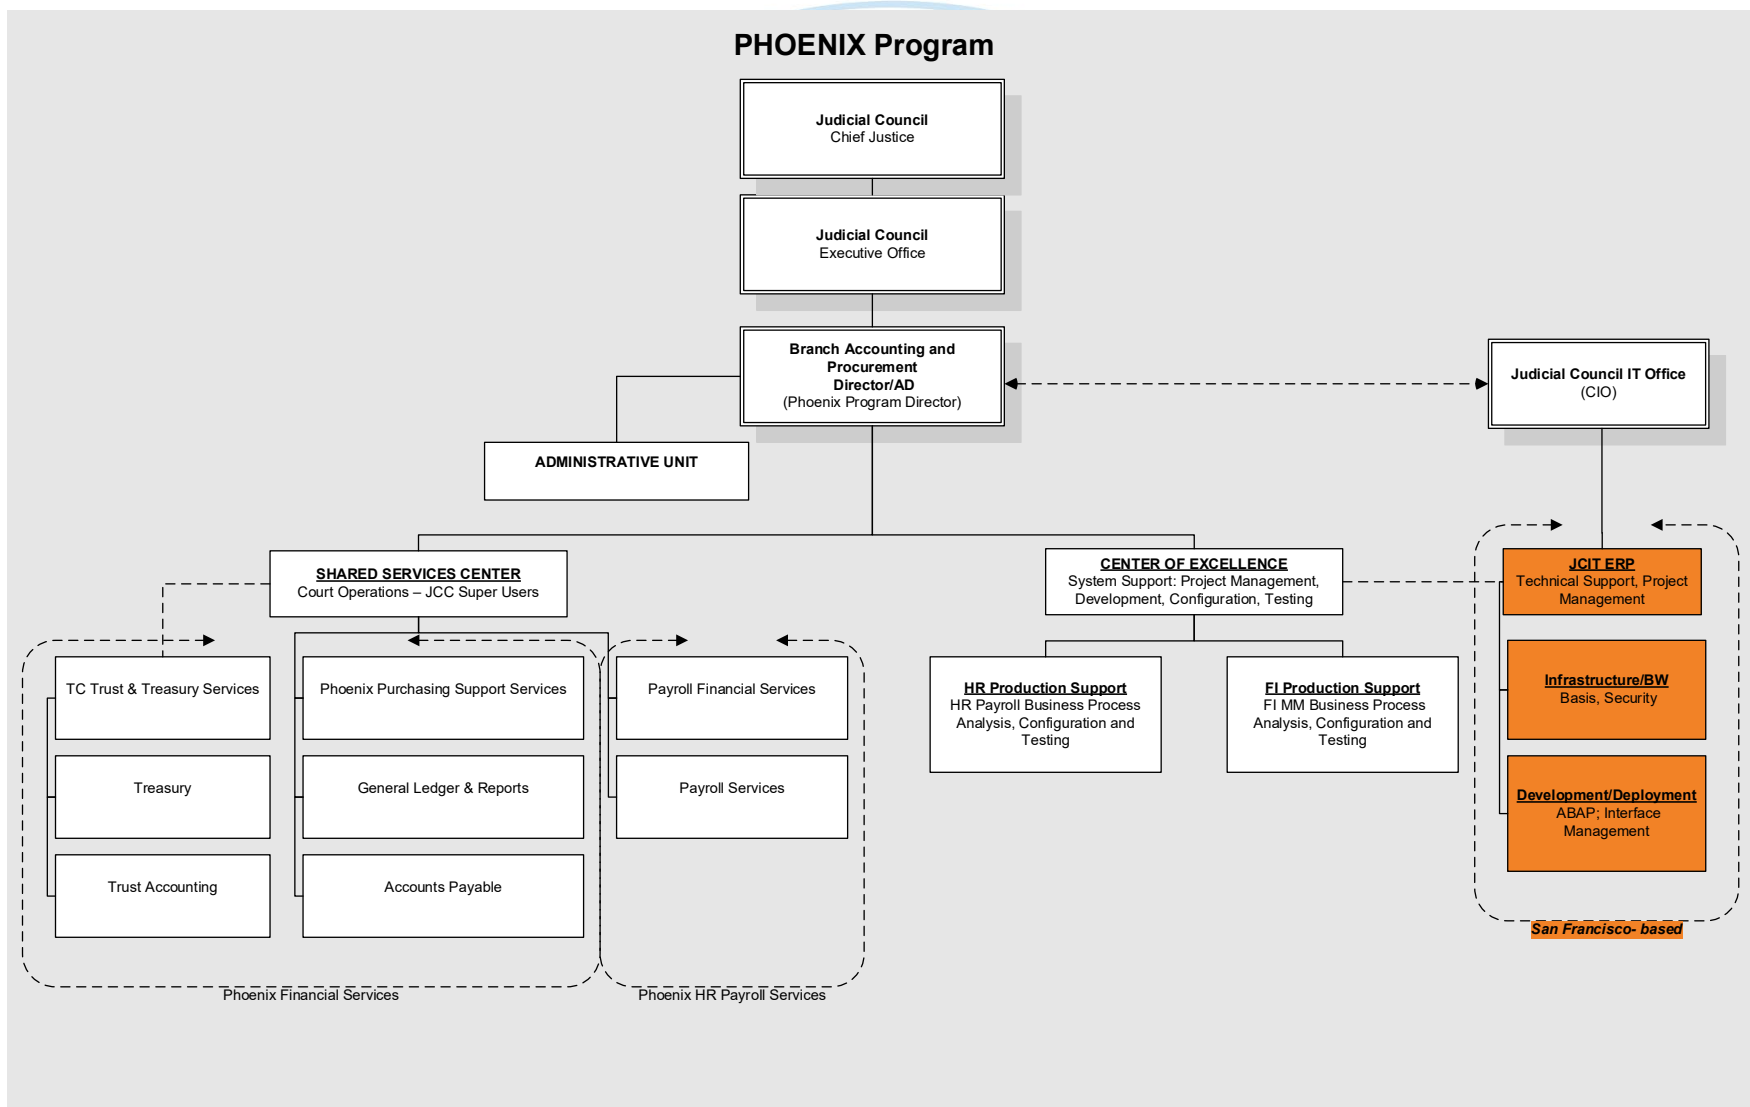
PHOENIX Program

Judicial Council
Chief Justice

Judicial Council
Executive Office

Branch Accounting and Procurement
Director/AD
(Phoenix Program Director)

Judicial Council IT Office
(CIO)

ADMINISTRATIVE UNIT

SHARED SERVICES CENTER
Court Operations – JCC Super Users

CENTER OF EXCELLENCE
System Support: Project Management, Development, Configuration, Testing

JCIT ERP
Technical Support, Project Management

Infrastructure/BW
Basis, Security

Development/Deployment
ABAP; Interface Management

San Francisco- based

TC Trust & Treasury Services

Treasury

Trust Accounting

Phoenix Purchasing Support Services

General Ledger & Reports

Accounts Payable

Payroll Financial Services

Payroll Services

HR Production Support
HR Payroll Business Process Analysis, Configuration and Testing

FI Production Support
FI MM Business Process Analysis, Configuration and Testing

Phoenix Financial Services

Phoenix HR Payroll Services